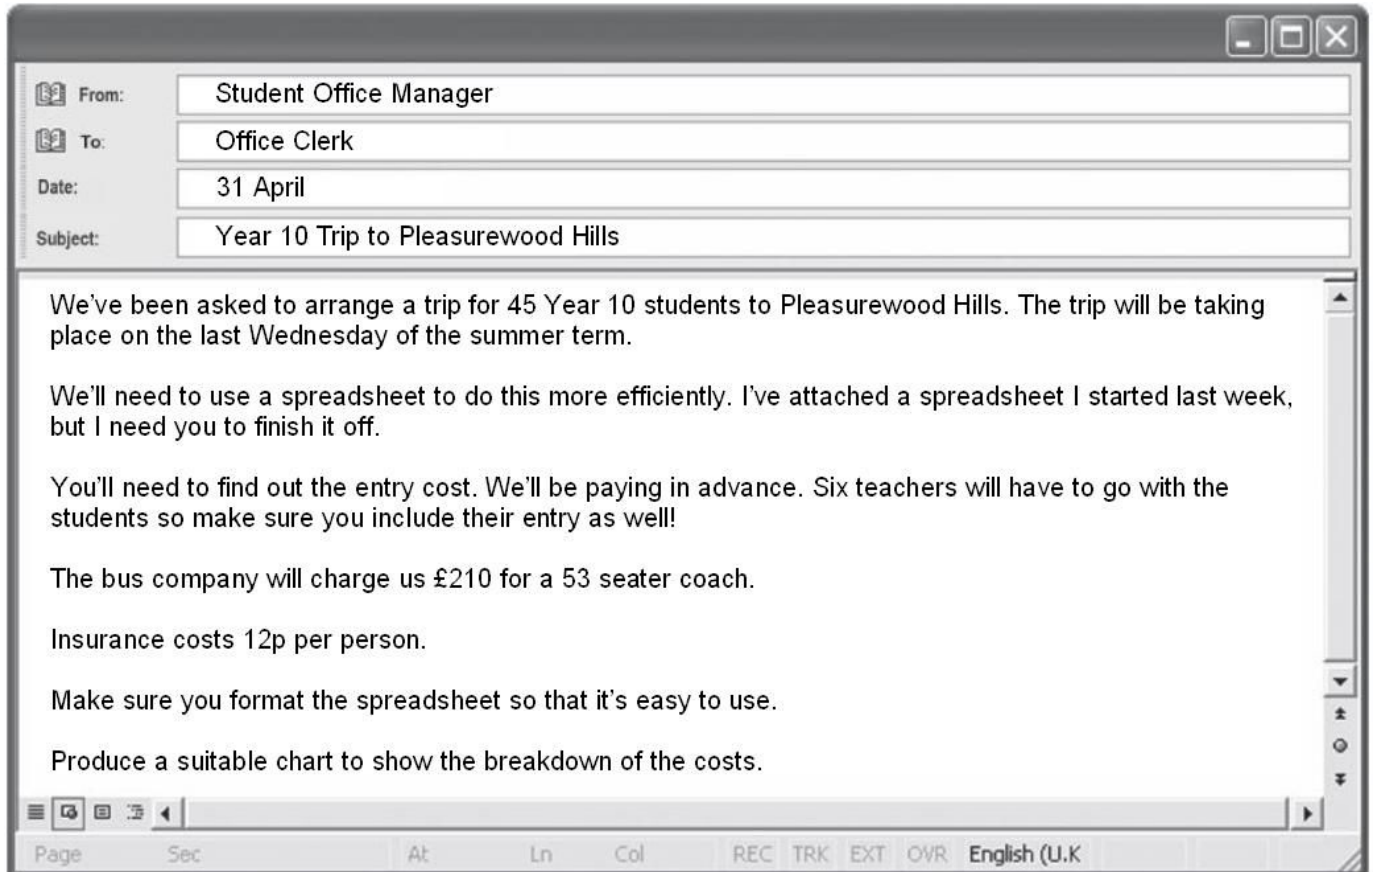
From: Student Office Manager

To: Office Clerk

Date: 31 April

Subject: Year 10 Trip to Pleasurewood Hills

We've been asked to arrange a trip for 45 Year 10 students to Pleasurewood Hills. The trip will be taking place on the last Wednesday of the summer term.

We'll need to use a spreadsheet to do this more efficiently. I've attached a spreadsheet I started last week, but I need you to finish it off.

You'll need to find out the entry cost. We'll be paying in advance. Six teachers will have to go with the students so make sure you include their entry as well!

The bus company will charge us £210 for a 53 seater coach.

Insurance costs 12p per person.

Make sure you format the spreadsheet so that it's easy to use.

Produce a suitable chart to show the breakdown of the costs.

Page Sec At Ln Col REC TRK EXT OVR English (U.K